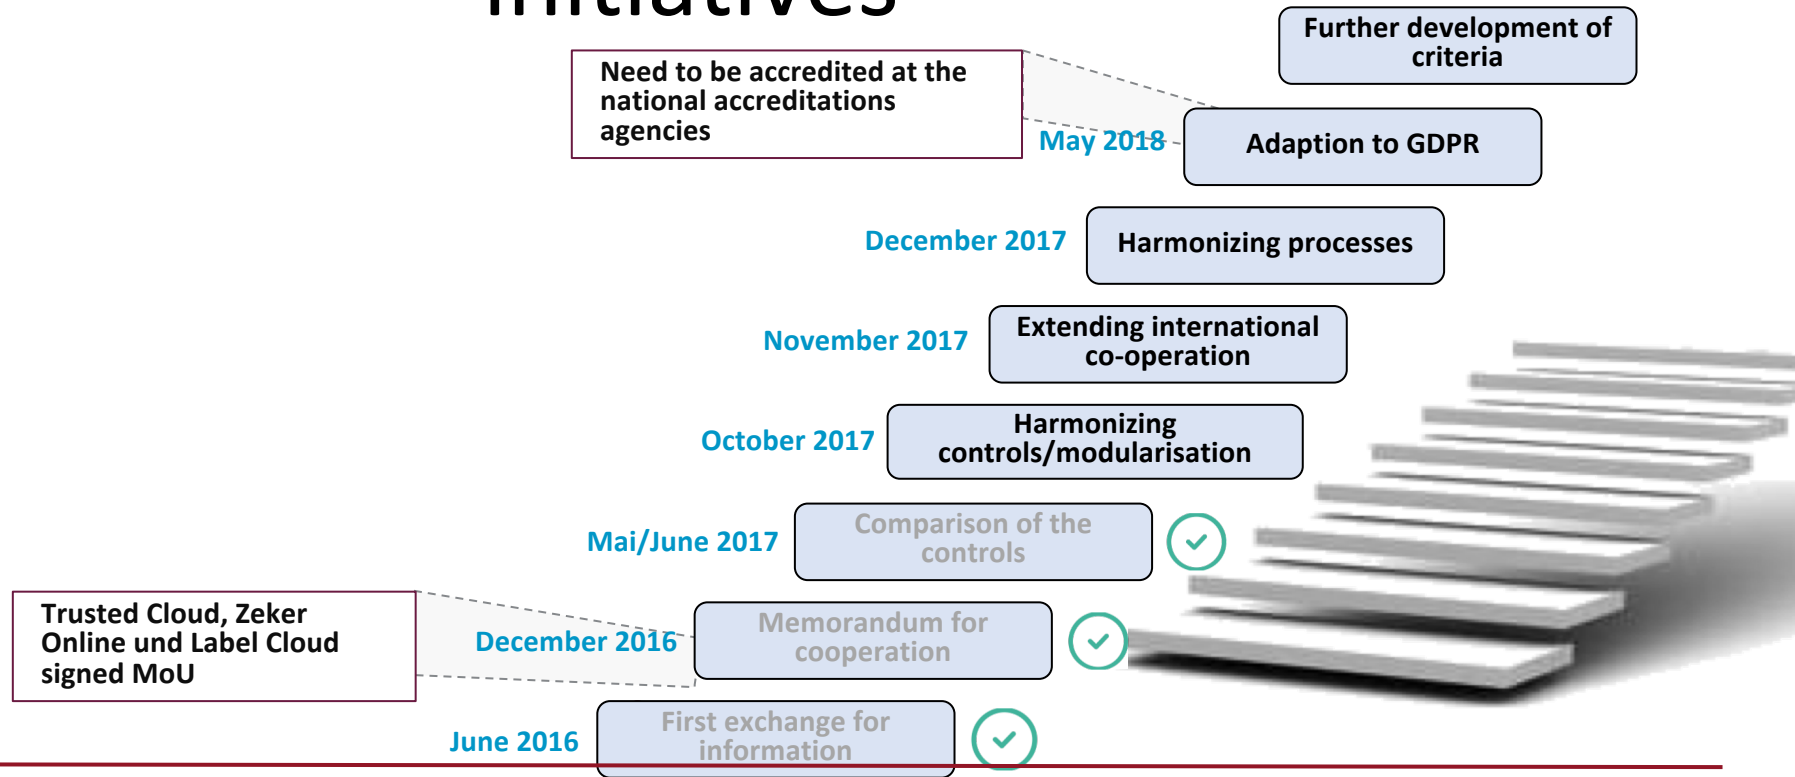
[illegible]

Further development of criteria

Need to be accredited at the national accreditations agencies

May 2018

Adaption to GDPR

December 2017

Harmonizing processes

November 2017

Extending international co-operation

October 2017

Harmonizing controls/modularisation

Mai/June 2017

Comparison of the controls

Trusted Cloud, Zeker Online und Label Cloud signed MoU

December 2016

Memorandum for cooperation

June 2016

First exchange for information